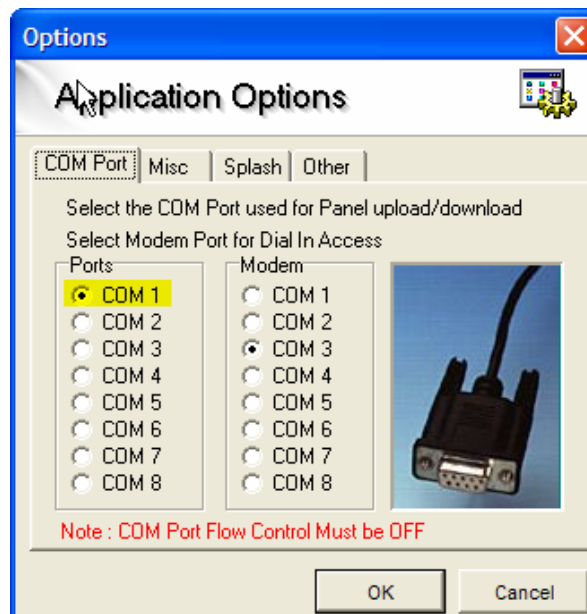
Options

Application Options

COM Port | Misc | Splash | Other

Select the COM Port used for Panel upload/download

Select Modem Port for Dial In Access

Ports
COM 1
COM 2
COM 3
COM 4
COM 5
COM 6
COM 7
COM 8

Modem
COM 1
COM 2
COM 3
COM 4
COM 5
COM 6
COM 7
COM 8

Note : COM Port Flow Control Must be OFF

OK
Cancel